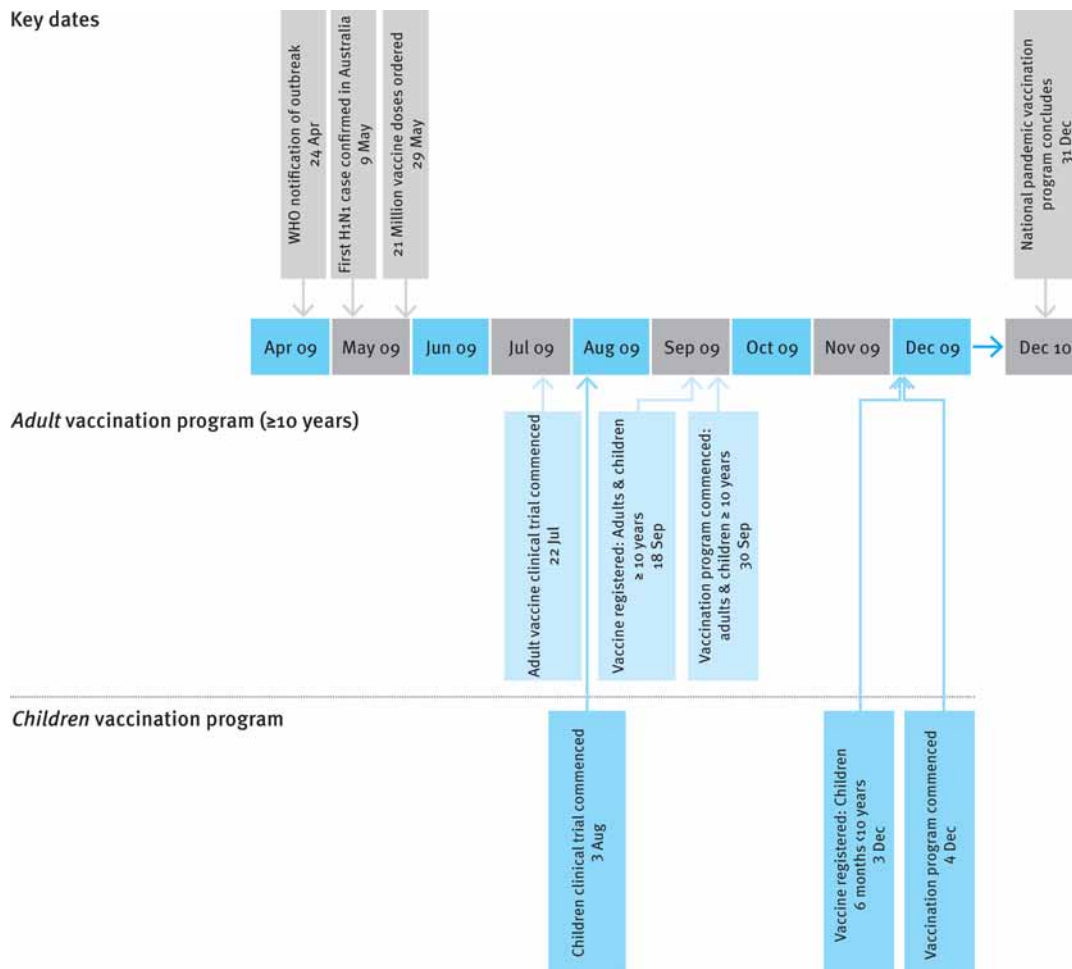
Key dates

WHO notification of outbreak
24 Apr

First H1N1 case confirmed in Australia
9 May

21 Million vaccine doses ordered
29 May

National pandemic vaccination program concludes
31 Dec

Apr 09 | May 09 | Jun 09 | Jul 09 | Aug 09 | Sep 09 | Oct 09 | Nov 09 | Dec 09 | Dec 10

*Adult* vaccination program (≥10 years)

Adult vaccine clinical trial commenced
22 Jul

Vaccine registered: Adults & children ≥ 10 years
18 Sep

Vaccination program commenced: adults & children ≥ 10 years
30 Sep

*Children* vaccination program

Children clinical trial commenced
3 Aug

Vaccine registered: Children 6 months <10 years
3 Dec

Vaccination program commenced
4 Dec